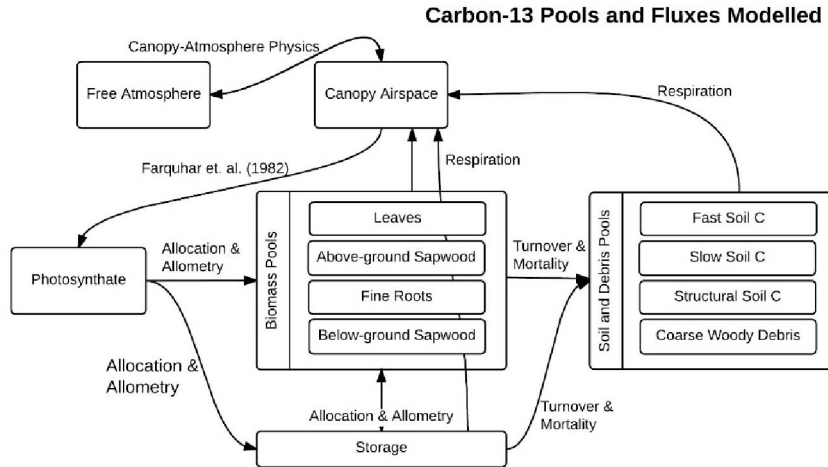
Carbon-13 Pools and Fluxes Modelled

Canopy-Atmosphere Physics

Free Atmosphere

Canopy Airspace

Respiration

Farquhar et. al. (1982)

Respiration

Photosynthate

Allocation & Allometry

Biomass Pools

Leaves

Above-ground Sapwood

Fine Roots

Below-ground Sapwood

Turnover & Mortality

Soil and Debris Pools

Fast Soil C

Slow Soil C

Structural Soil C

Coarse Woody Debris

Allocation & Allometry

Allocation & Allometry

Turnover & Mortality

Storage